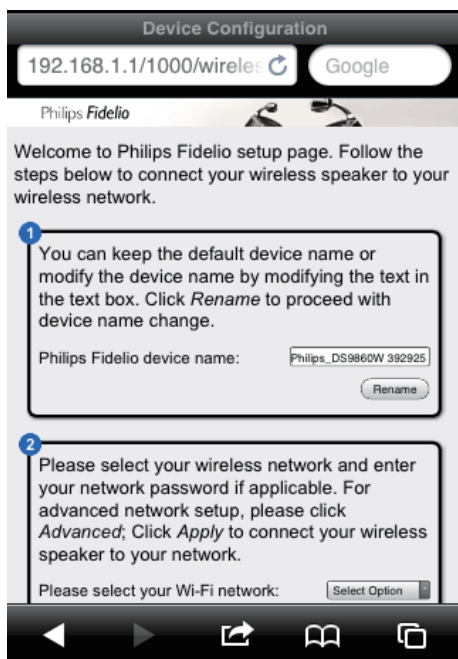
Device Configuration

192.168.1.1/1000/wireles

Google

Philips Fidelio

Welcome to Philips Fidelio setup page. Follow the steps below to connect your wireless speaker to your wireless network.

1

You can keep the default device name or modify the device name by modifying the text in the text box. Click *Rename* to proceed with device name change.

Philips Fidelio device name: Philips_DS9860W 392925

Rename

2

Please select your wireless network and enter your network password if applicable. For advanced network setup, please click *Advanced*; Click *Apply* to connect your wireless speaker to your network.

Please select your Wi-Fi network: Select Option